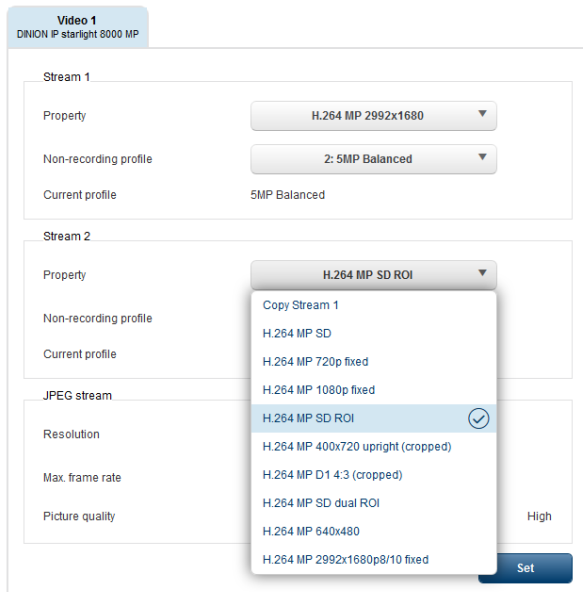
Video 1
DINION IP starlight 8000 MP

Stream 1

Property
H.264 MP 2992x1680

Non-recording profile
2: 5MP Balanced

Current profile
5MP Balanced

Stream 2

Property
H.264 MP SD ROI

Non-recording profile

Current profile

Copy Stream 1
H.264 MP SD
H.264 MP 720p fixed
H.264 MP 1080p fixed
H.264 MP SD ROI
H.264 MP 400x720 upright (cropped)
H.264 MP D1 4:3 (cropped)
H.264 MP SD dual ROI
H.264 MP 640x480
H.264 MP 2992x1680p8/10 fixed

JPEG stream

Resolution

Max. frame rate

Picture quality
High

Set